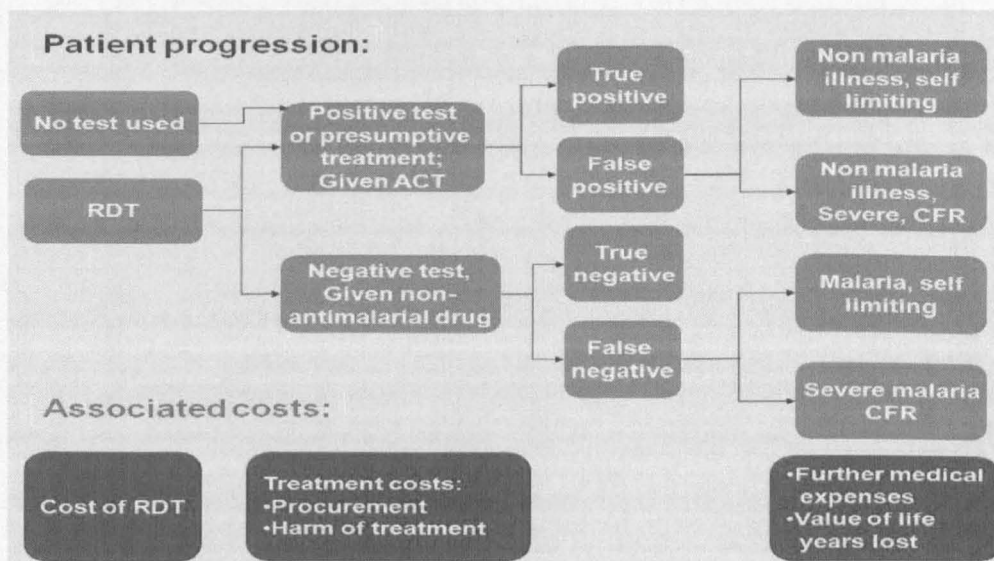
Patient progression:

No test used

RDT

Positive test or presumptive treatment; Given ACT

Negative test, Given non-antimalarial drug

True positive

False positive

True negative

False negative

Non malaria illness, self limiting

Non malaria illness, Severe, CFR

Malaria, self limiting

Severe malaria CFR

Associated costs:

Cost of RDT

Treatment costs:
•Procurement
•Harm of treatment

•Further medical expenses
•Value of life years lost